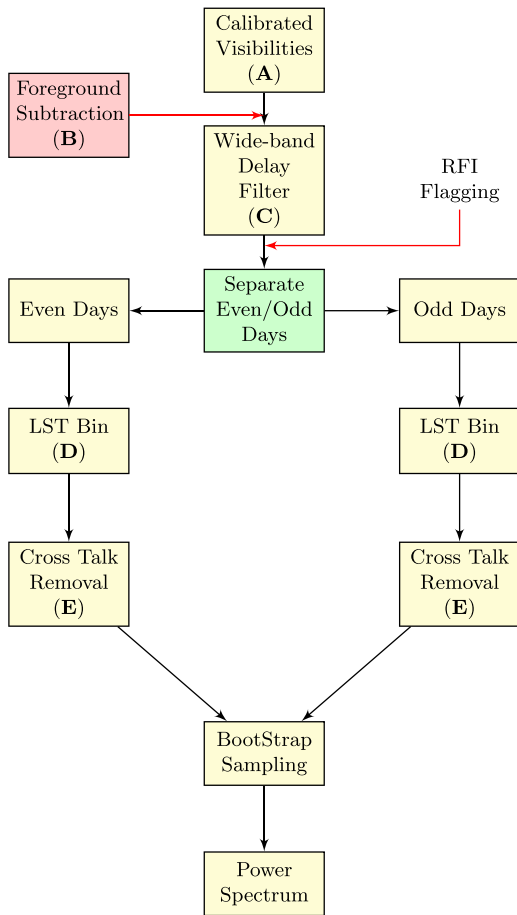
Calibrated Visibilities (**A**)

Foreground Subtraction (**B**)

Wide-band Delay Filter (**C**)

RFI Flagging

Even Days

Separate Even/Odd Days

Odd Days

LST Bin (**D**)

LST Bin (**D**)

Cross Talk Removal (**E**)

Cross Talk Removal (**E**)

BootStrap Sampling

Power Spectrum